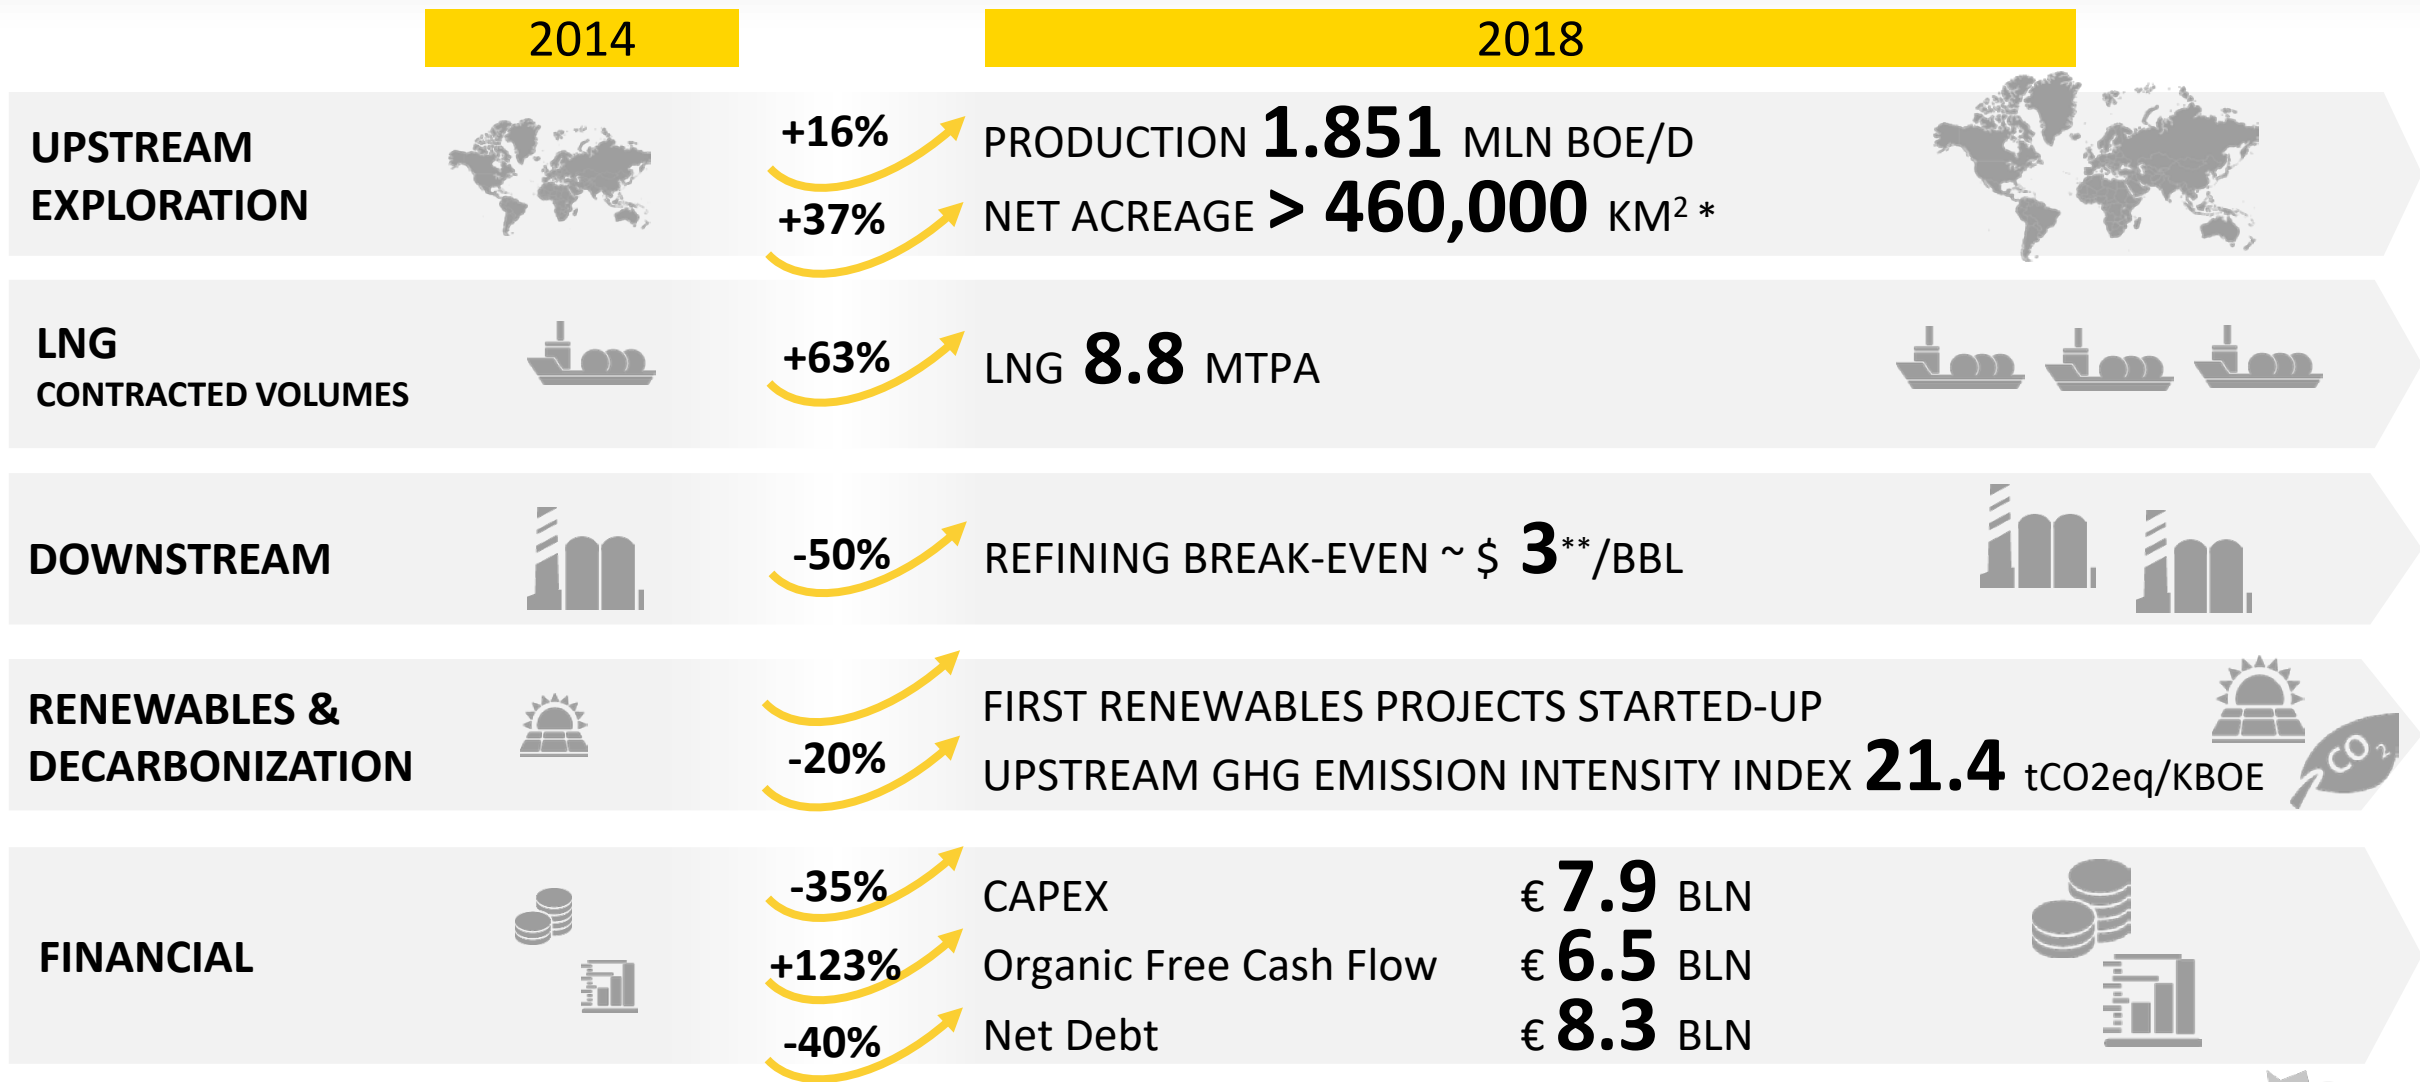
2014

2018

UPSTREAM EXPLORATION

+16%

+37%

PRODUCTION 1.851 MLN BOE/D

NET ACREAGE > 460,000 KM$^2$ *

LNG CONTRACTED VOLUMES

+63%

LNG 8.8 MTPA

DOWNSTREAM

-50%

REFINING BREAK-EVEN ~ $ 3**/BBL

RENEWABLES & DECARBONIZATION

-20%

FIRST RENEWABLES PROJECTS STARTED-UP

UPSTREAM GHG EMISSION INTENSITY INDEX 21.4 tCO2eq/KBOE

$CO_2$

FINANCIAL

-35%

+123%

-40%

CAPEX € 7.9 BLN

Organic Free Cash Flow € 6.5 BLN

Net Debt € 8.3 BLN